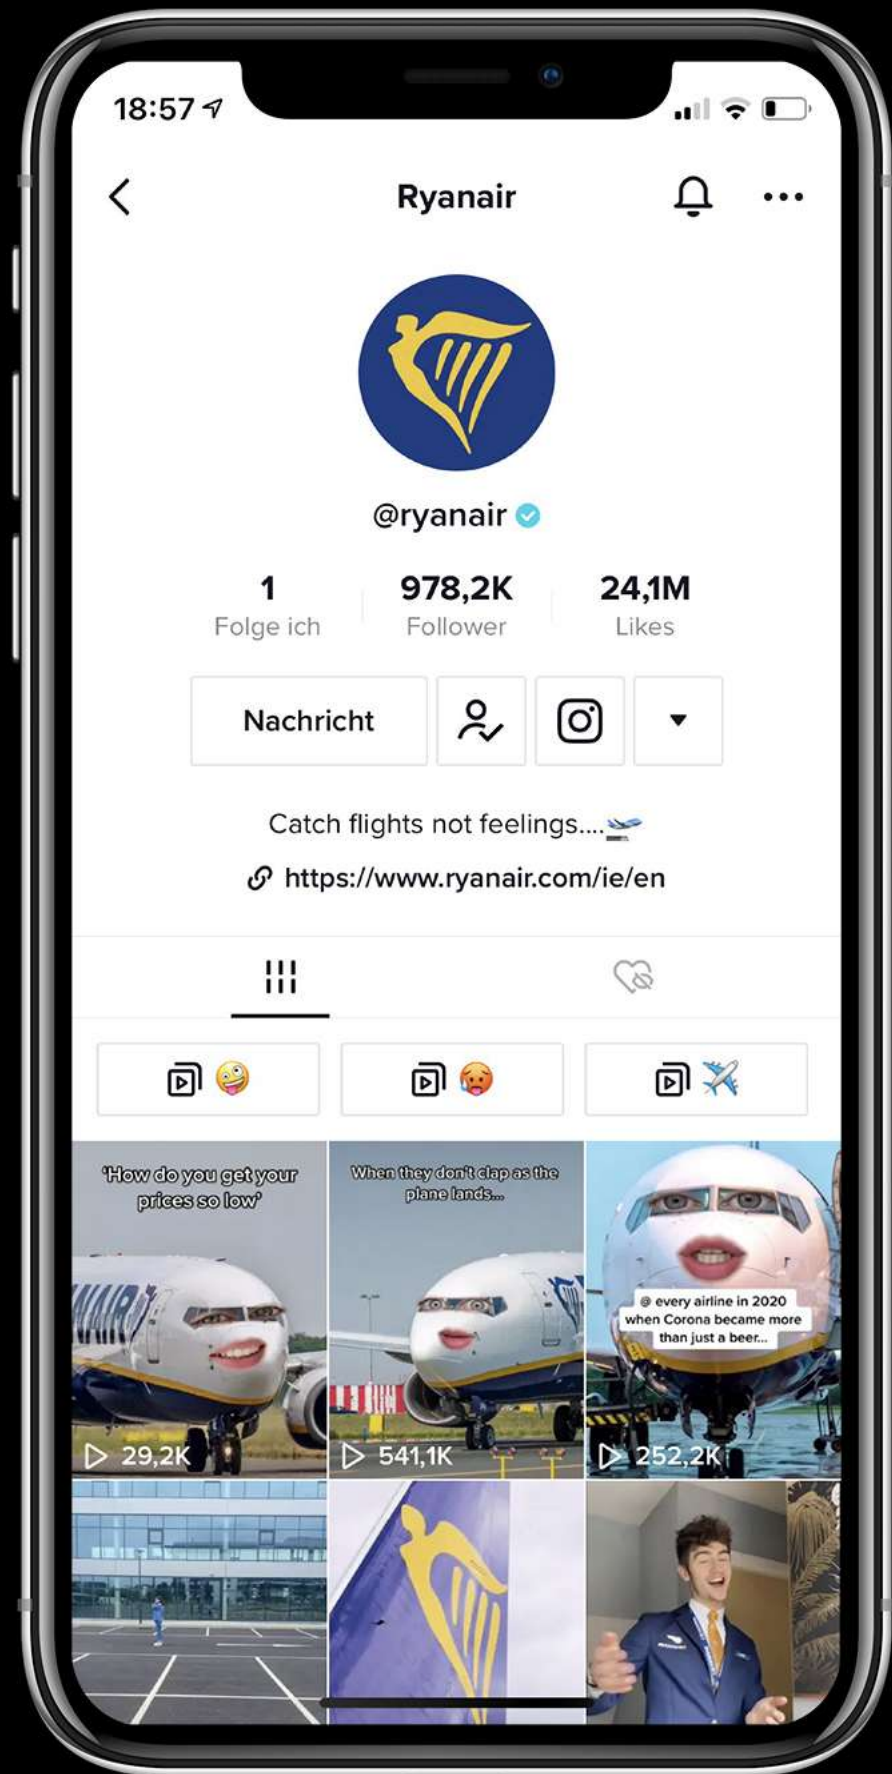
18:57

Ryanair

@ryanair

1
Folge ich

978,2K
Follower

24,1M
Likes

Nachricht

Catch flights not feelings....🛬

https://www.ryanair.com/ie/en

'How do you get your prices so low'

When they don't clap as the plane lands...

@ every airline in 2020 when Corona became more than just a beer...

29,2K

541,1K

252,2K